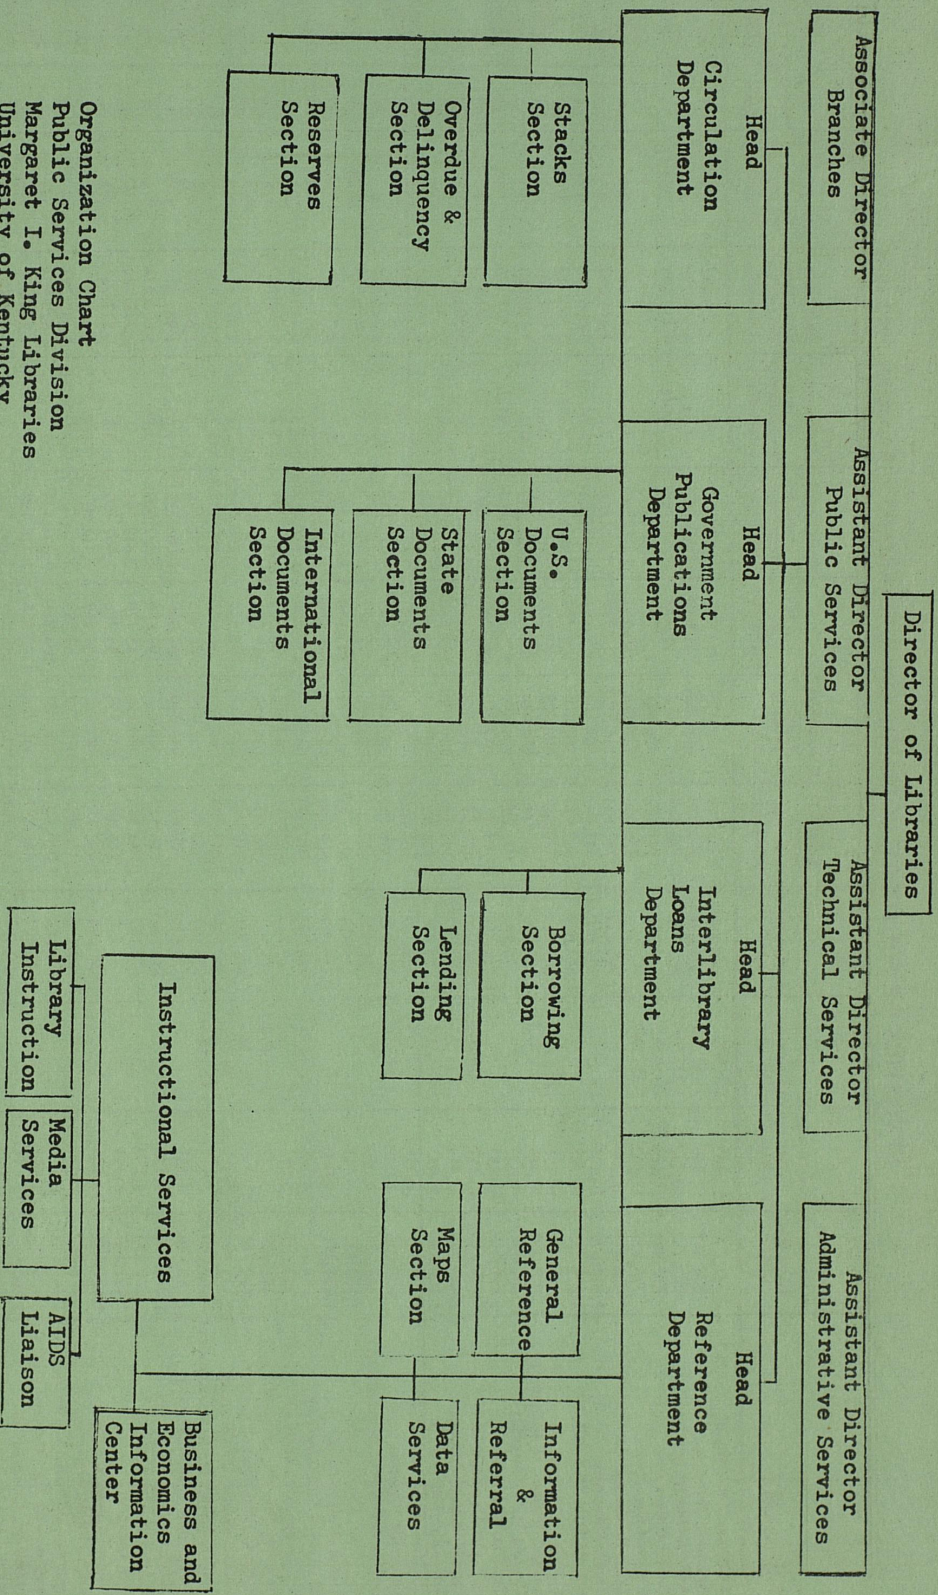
Director of Libraries

Associate Director Branches

Assistant Director Public Services

Assistant Director Technical Services

Assistant Director Administrative Services

Head Circulation Department

Stacks Section

Overdue & Delinquency Section

Reserves Section

Head Government Publications Department

U.S. Documents Section

State Documents Section

International Documents Section

Head Interlibrary Loans Department

Borrowing Section

Lending Section

Head Reference Department

General Reference

Information & Referral

Maps Section

Data Services

Instructional Services

Library Instruction

Media Services

AIDS Liaison

Business and Economics Information Center

Organization Chart
Public Services Division
Margaret I. King Libraries
University of Kentucky